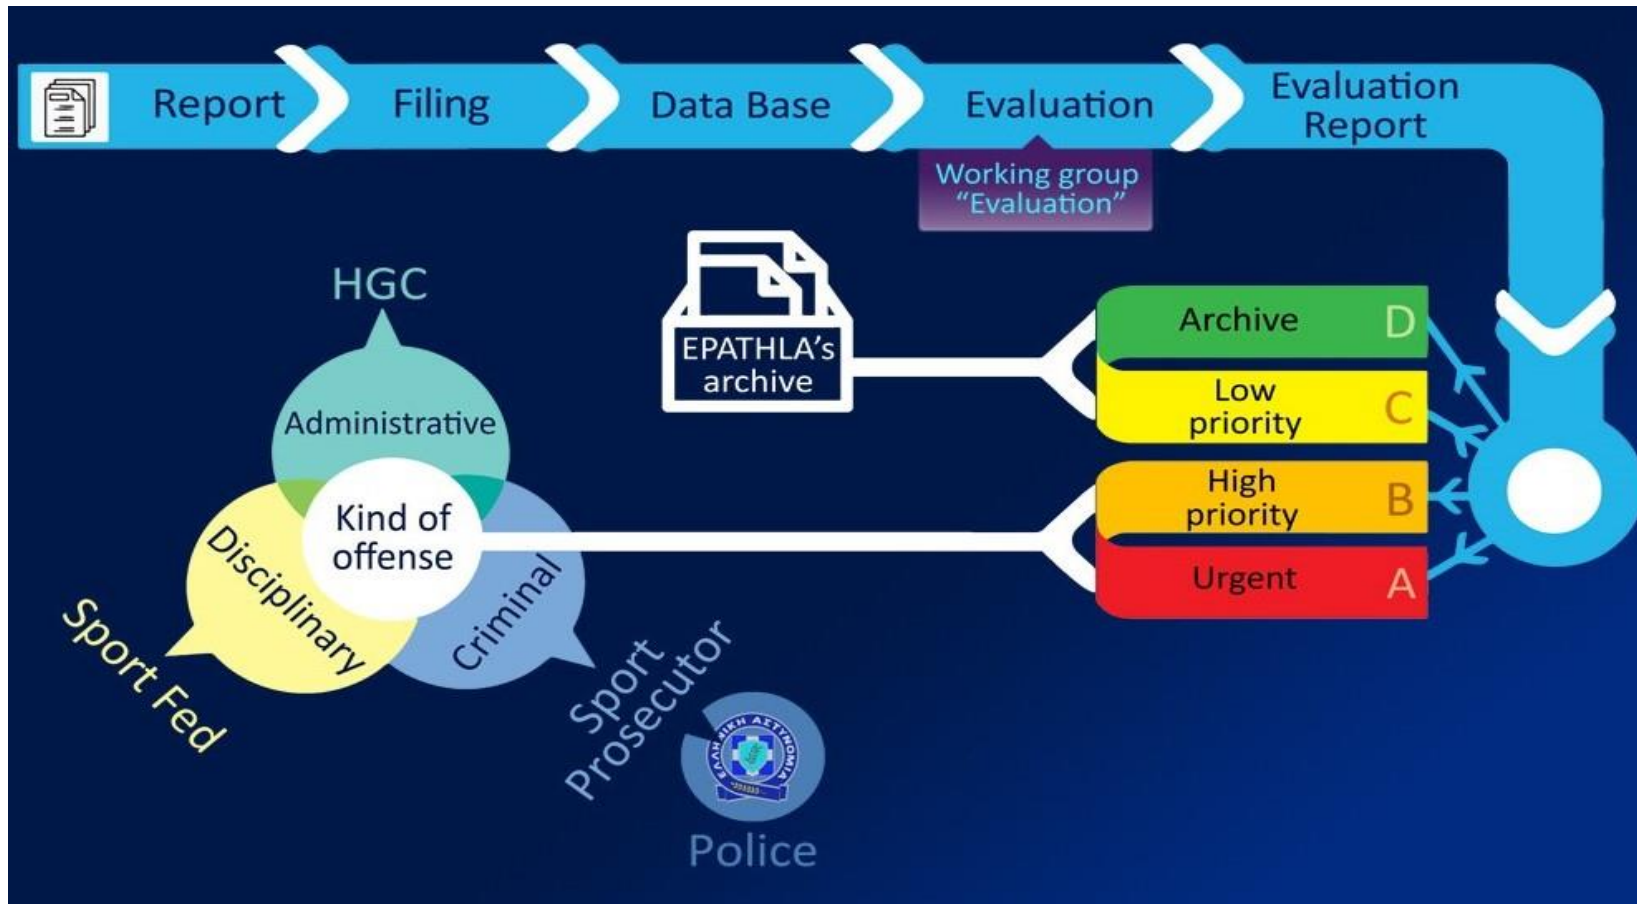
Report
Filing
Data Base
Evaluation
Evaluation Report
Working group "Evaluation"

EPATHLA's archive

Archive D
Low priority C
High priority B
Urgent A

HGC
Administrative
Kind of offense
Disciplinary
Criminal
Sport Fed
Sport Prosecutor
ΕΛΛΗΝΙΚΗ ΑΣΤΥΝΟΜΙΑ
Police